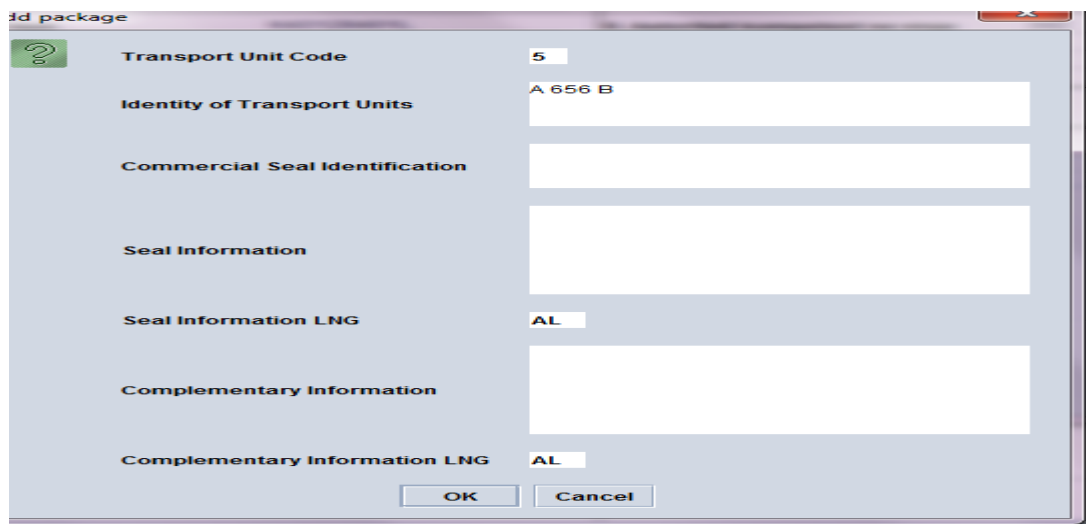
dd package

Transport Unit Code
5

Identity of Transport Units
A 656 B

Commercial Seal Identification

Seal Information

Seal Information LNG
AL

Complementary Information

Complementary Information LNG
AL

OK
Cancel